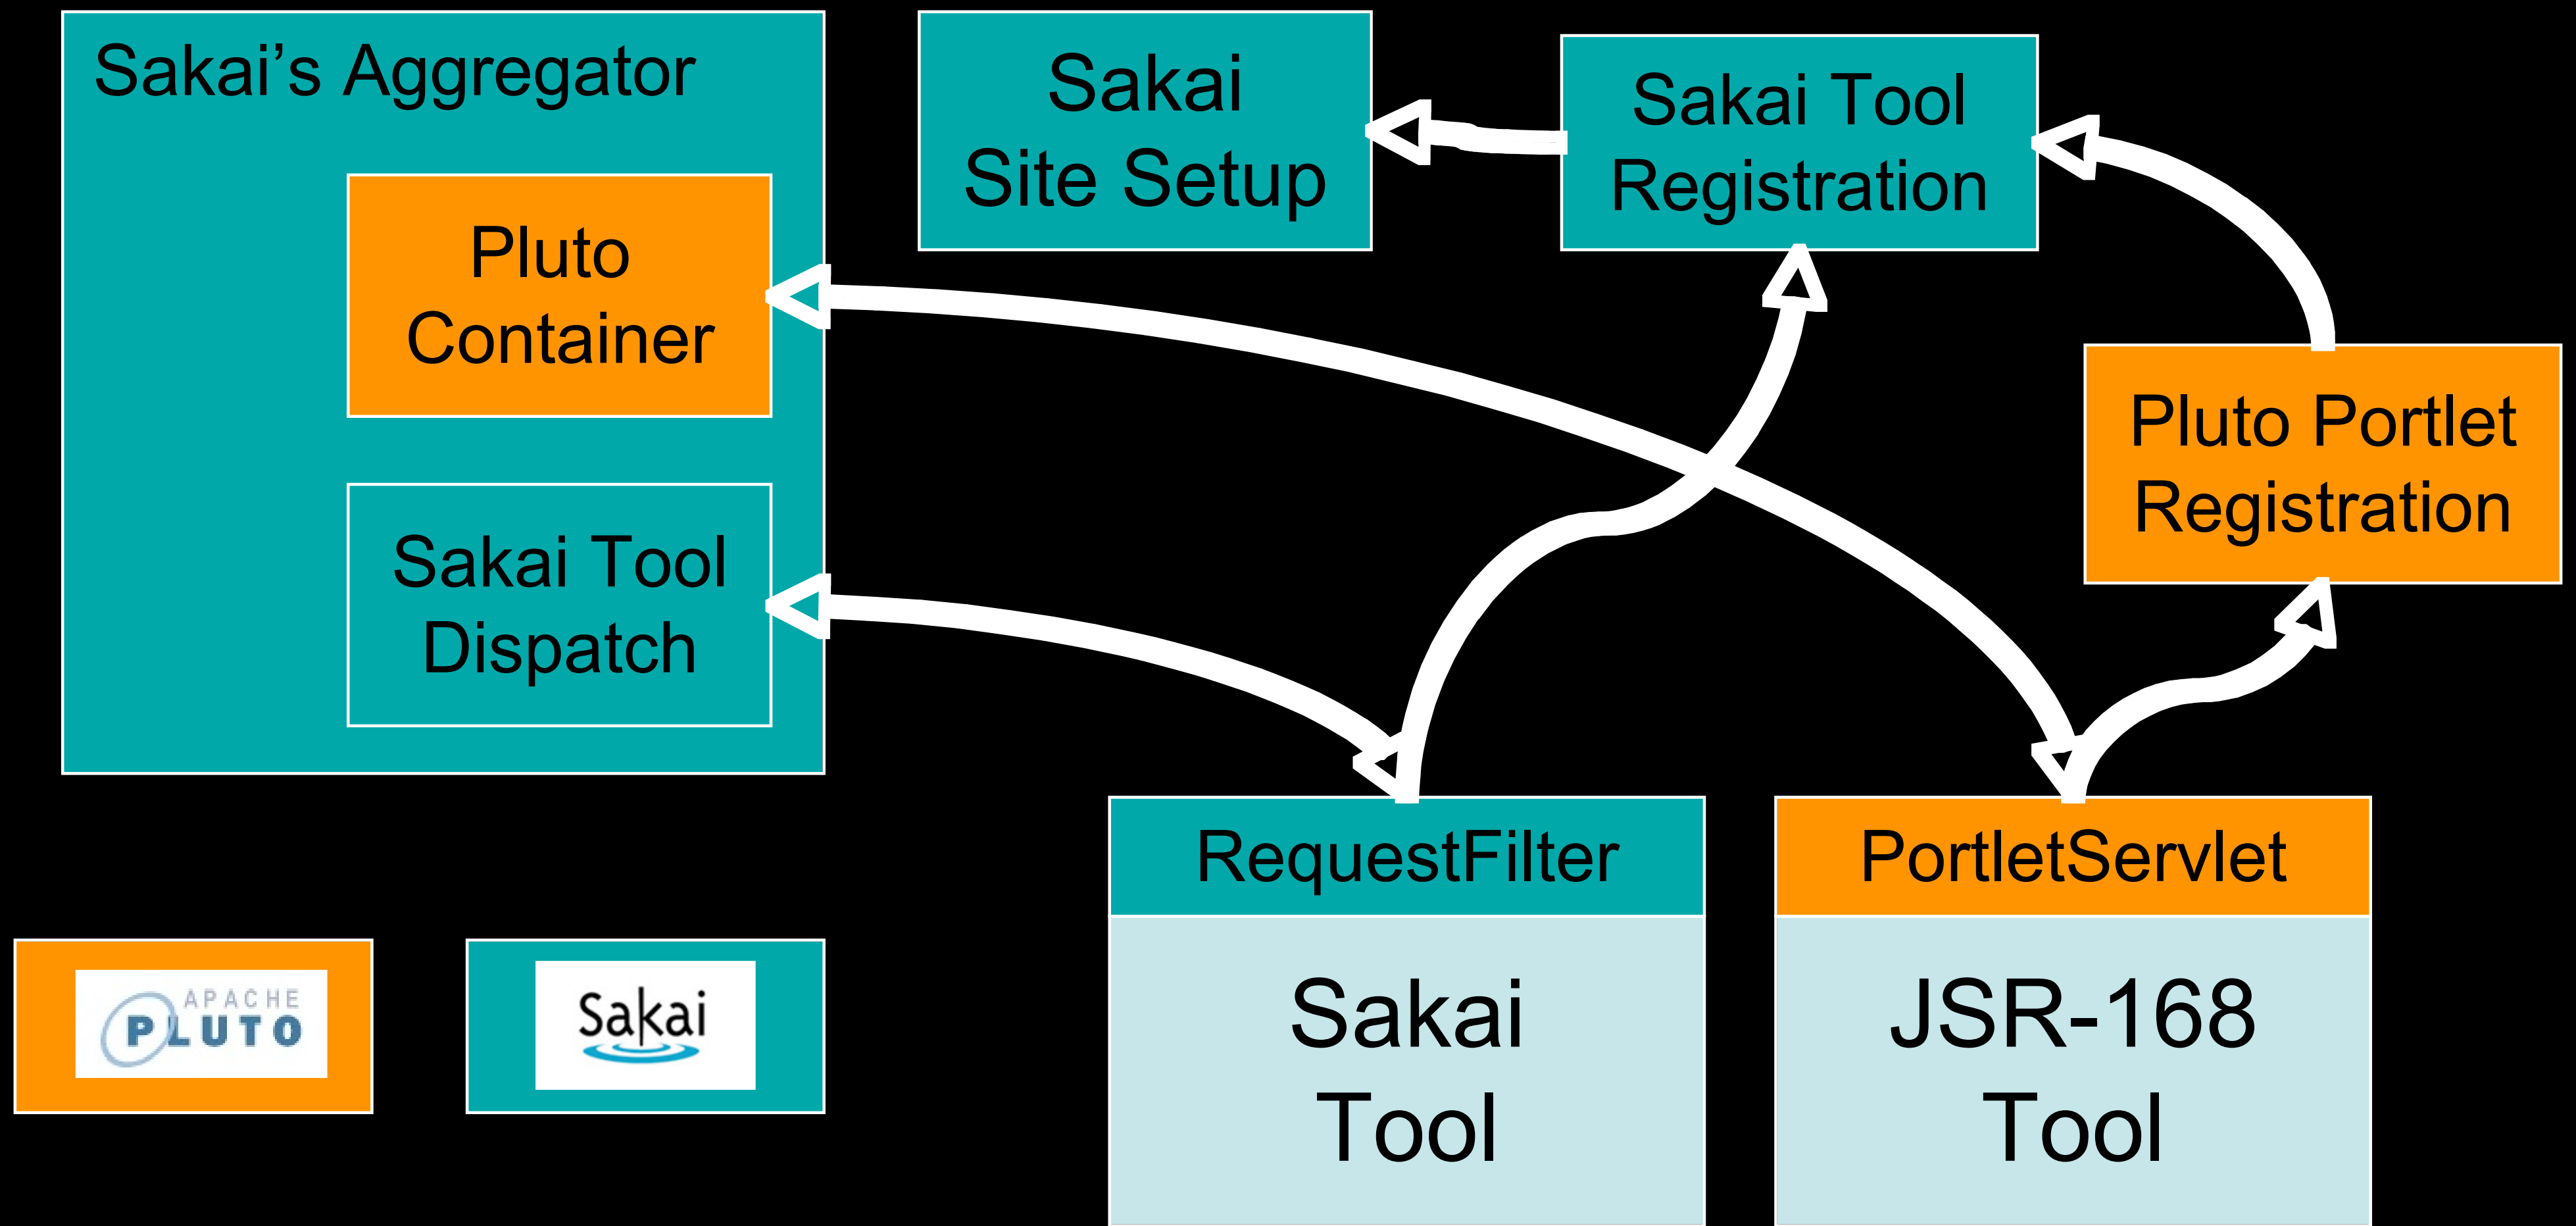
Sakai's Aggregator

Pluto Container

Sakai Tool Dispatch

Sakai Site Setup

Sakai Tool Registration

Pluto Portlet Registration

RequestFilter

Sakai Tool

PortletServlet

JSR-168 Tool

APACHE PLUTO

Sakai